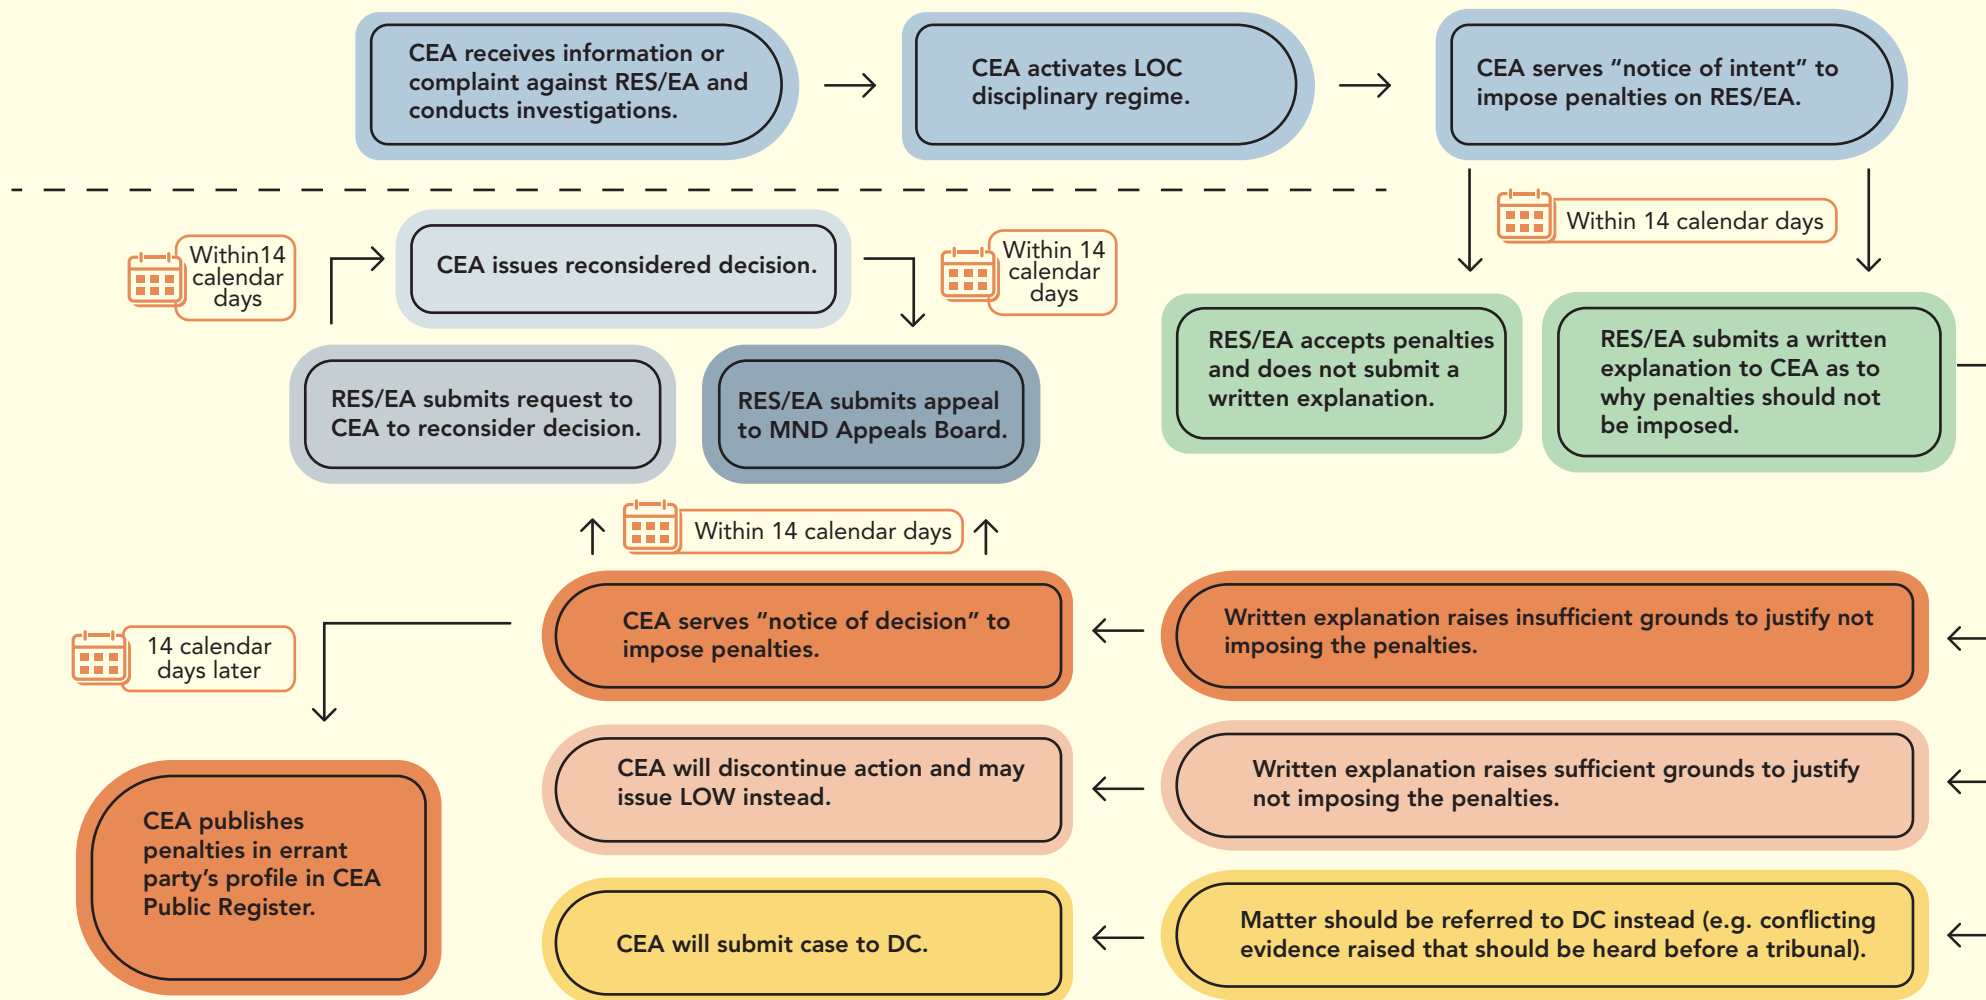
CEA receives information or complaint against RES/EA and conducts investigations.

CEA activates LOC disciplinary regime.

CEA serves "notice of intent" to impose penalties on RES/EA.

Within 14 calendar days

Within14 calendar days

CEA issues reconsidered decision.

Within 14 calendar days

RES/EA accepts penalties and does not submit a written explanation.

RES/EA submits a written explanation to CEA as to why penalties should not be imposed.

RES/EA submits request to CEA to reconsider decision.

RES/EA submits appeal to MND Appeals Board.

Within 14 calendar days

14 calendar days later

CEA serves "notice of decision" to impose penalties.

Written explanation raises insufficient grounds to justify not imposing the penalties.

CEA will discontinue action and may issue LOW instead.

Written explanation raises sufficient grounds to justify not imposing the penalties.

CEA publishes penalties in errant party's profile in CEA Public Register.

CEA will submit case to DC.

Matter should be referred to DC instead (e.g. conflicting evidence raised that should be heard before a tribunal).